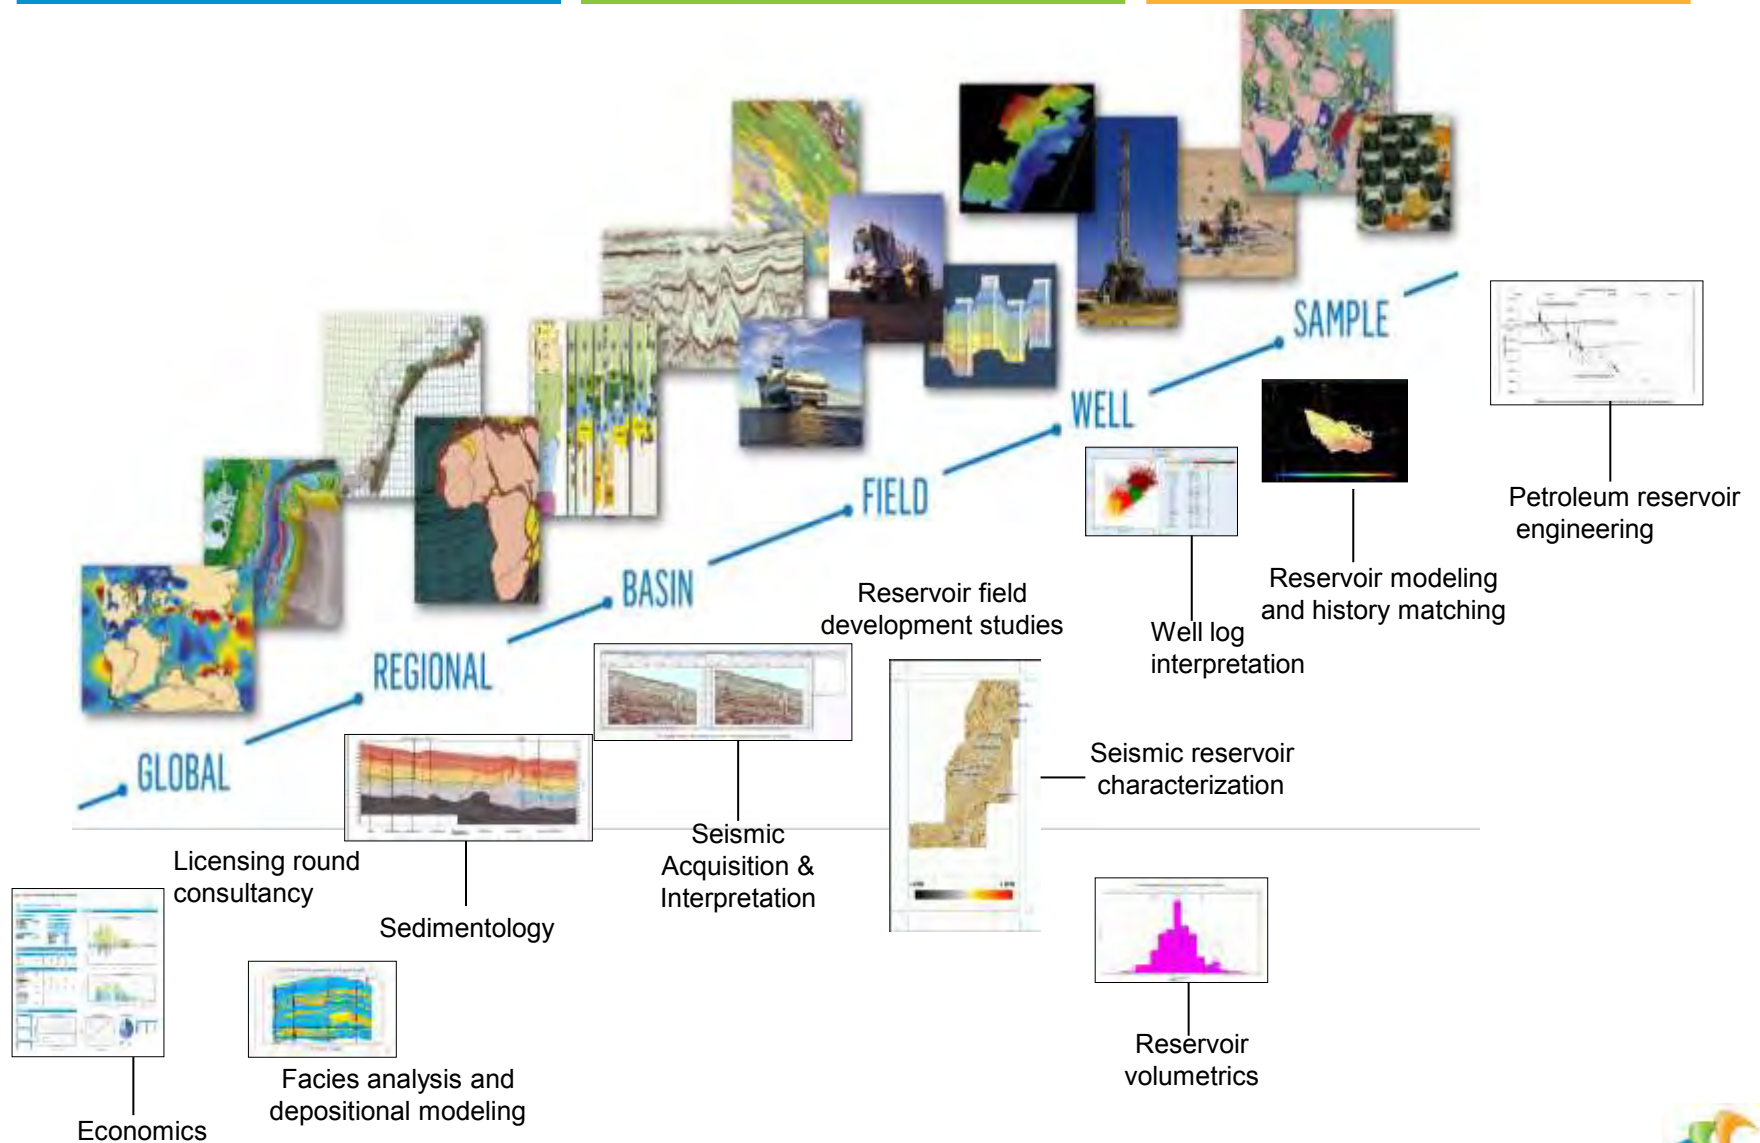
GLOBAL

REGIONAL

BASIN

FIELD

WELL

SAMPLE

Petroleum reservoir engineering

Reservoir modeling and history matching

Well log interpretation

Reservoir field development studies

Seismic reservoir characterization

Seismic Acquisition & Interpretation

Licensing round consultancy

Sedimentology

Reservoir volumetrics

Facies analysis and depositional modeling

Economics